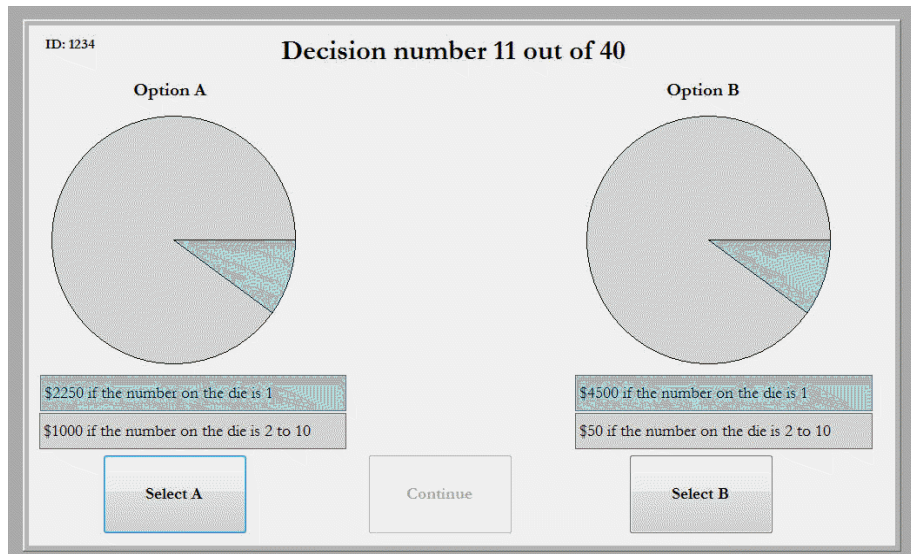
ID: 1234

Decision number 11 out of 40

Option A

$2250 if the number on the die is 1

$1000 if the number on the die is 2 to 10

Select A

Continue

Option B

$4500 if the number on the die is 1

$50 if the number on the die is 2 to 10

Select B